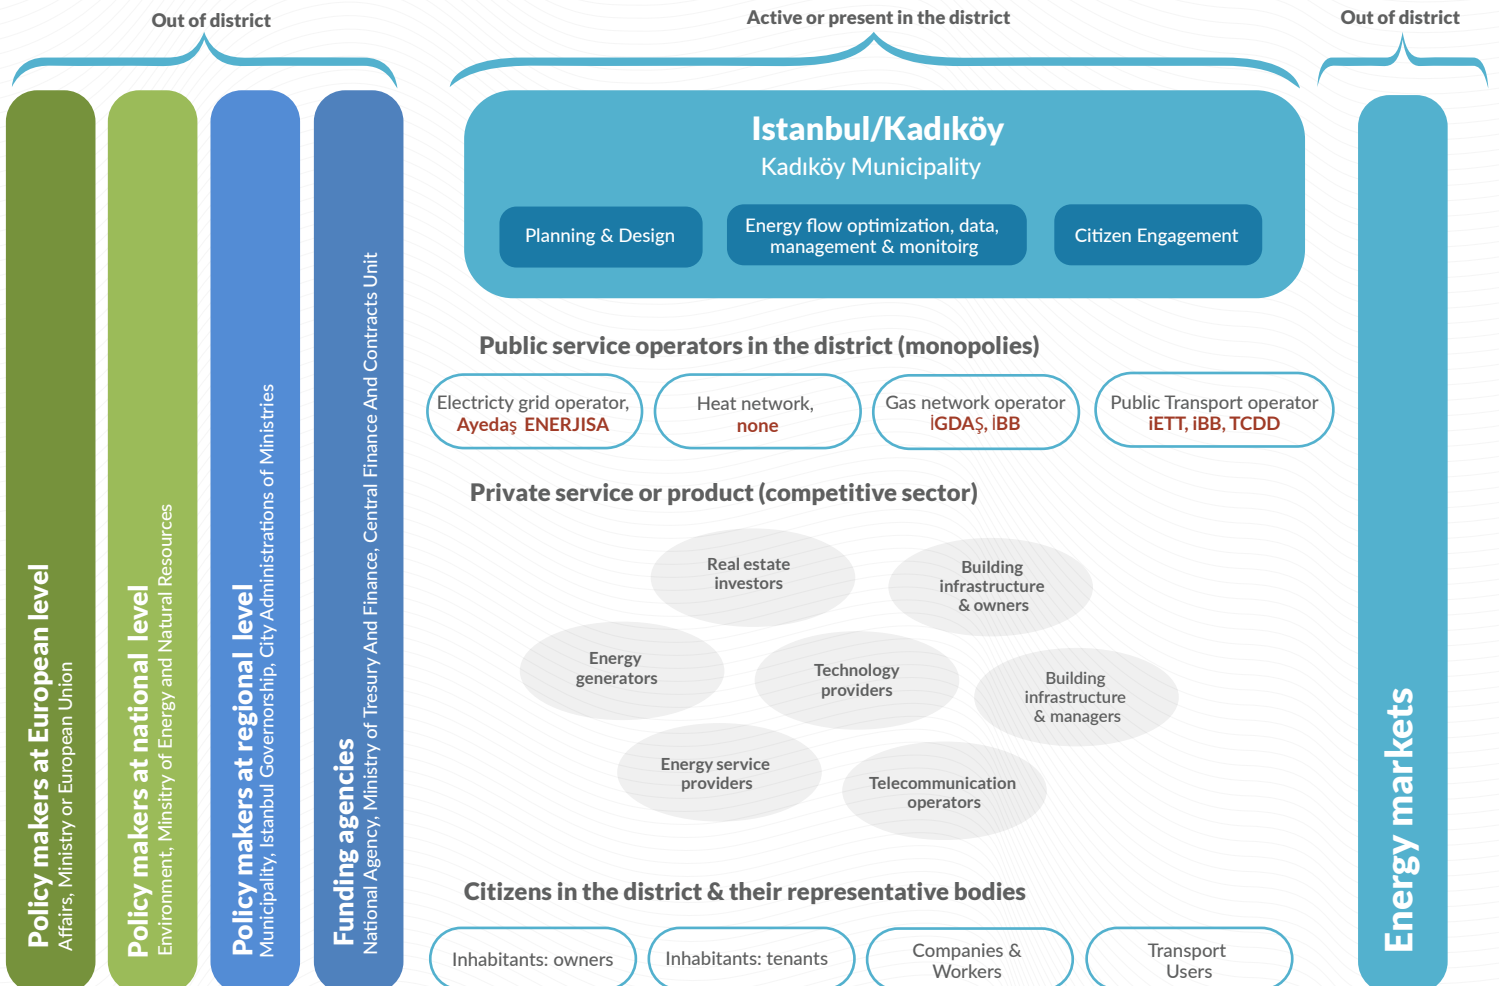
Out of district

Active or present in the district

Out of district

Policy makers at European level
Affairs, Ministry or European Union

Policy makers at national level
Environment, Minsitry of Energy and Natural Resources

Policy makers at regional level
Municipality, Istanbul Governorship, City Administrations of Ministries

Funding agencies
National Agency, Ministry of Tresury And Finance, Central Finance And Contracts Unit

Istanbul/Kadıköy
Kadıköy Municipality

Planning & Design

Energy flow optimization, data, management & monitoirg

Citizen Engagement

Public service operators in the district (monopolies)

Electricty grid operator, Ayedaş ENERJISA

Heat network, none

Gas network operator İGDAŞ, İBB

Public Transport operator İETT, İBB, TCDD

Private service or product (competitive sector)

Real estate investors

Building infrastructure & owners

Energy generators

Technology providers

Building infrastructure & managers

Energy service providers

Telecommunication operators

Citizens in the district & their representative bodies

Inhabitants: owners

Inhabitants: tenants

Companies & Workers

Transport Users

Energy markets